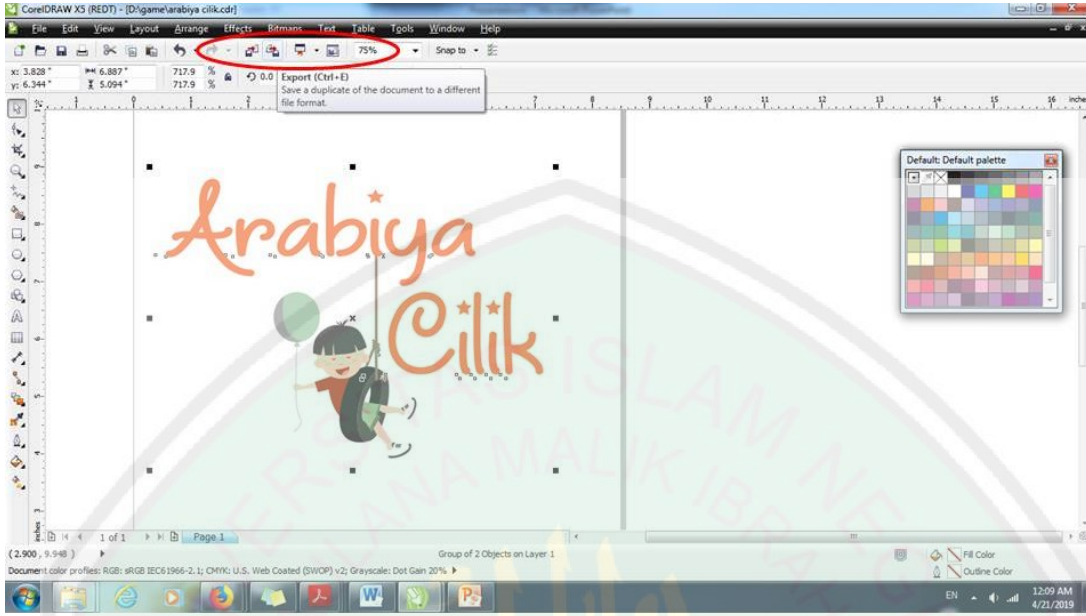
CorelDRAW X5 (REDT) - [D:\game\arabiya cilik.cdr]

File Edit View Layout Arrange Effects Bitmaps Text Table Tools Window Help

75%

Snap to

x: 3.828 "
y: 6.344 "

6.887 "
5.094 "

717.9 %
717.9 %

0.0

Export (Ctrl+E)
Save a duplicate of the document to a different file format.

inches

Default: Default palette

Arabiya

Cilik

1 of 1

Page 1

(2.900 , 9.948 )

Group of 2 Objects on Layer 1

Document color profiles: RGB: sRGB IEC61966-2.1; CMYK: U.S. Web Coated (SWOP) v2; Grayscale: Dot Gain 20%

Fill Color

Outline Color

EN

12:09 AM
4/21/2019